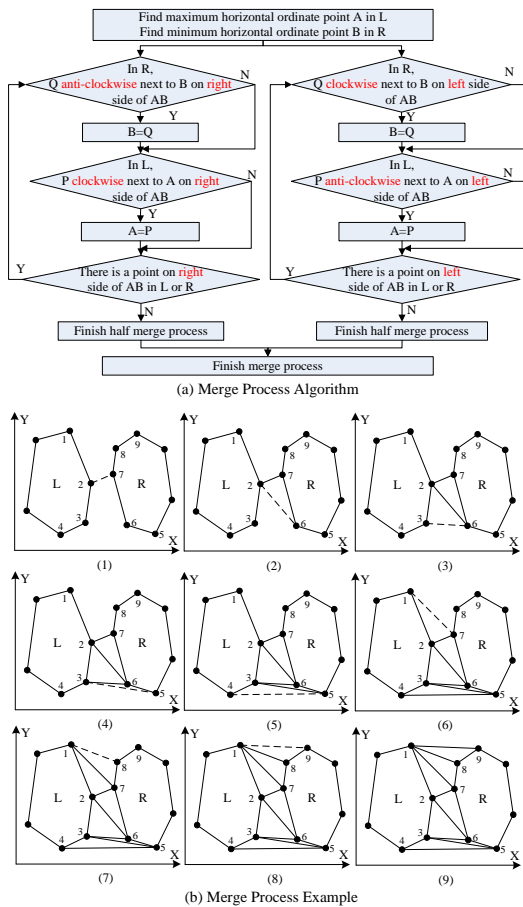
Find maximum horizontal ordinate point A in L
Find minimum horizontal ordinate point B in R

In R, Q anti-clockwise next to B on right side of AB

N

Y

B=Q

In L, P clockwise next to A on right side of AB

N

Y

A=P

Y

There is a point on right side of AB in L or R

N

Finish half merge process

In R, Q clockwise next to B on left side of AB

N

Y

B=Q

In L, P anti-clockwise next to A on left side of AB

N

Y

A=P

Y

There is a point on left side of AB in L or R

N

Finish half merge process

Finish merge process

(a) Merge Process Algorithm

Y 1 L 2 3 4 7 8 9 R 6 5 X
(1)

Y 1 L 2 3 4 7 8 9 R 6 5 X
(2)

Y 1 L 2 3 4 7 8 9 R 6 5 X
(3)

Y 1 L 2 3 4 7 8 9 R 6 5 X
(4)

Y 1 L 2 3 4 7 8 9 R 6 5 X
(5)

Y 1 L 2 3 4 7 8 9 R 6 5 X
(6)

Y 1 L 2 3 4 7 8 9 R 6 5 X
(7)

Y 1 L 2 3 4 7 8 9 R 6 5 X
(8)

Y 1 L 2 3 4 7 8 9 R 6 5 X
(9)

(b) Merge Process Example